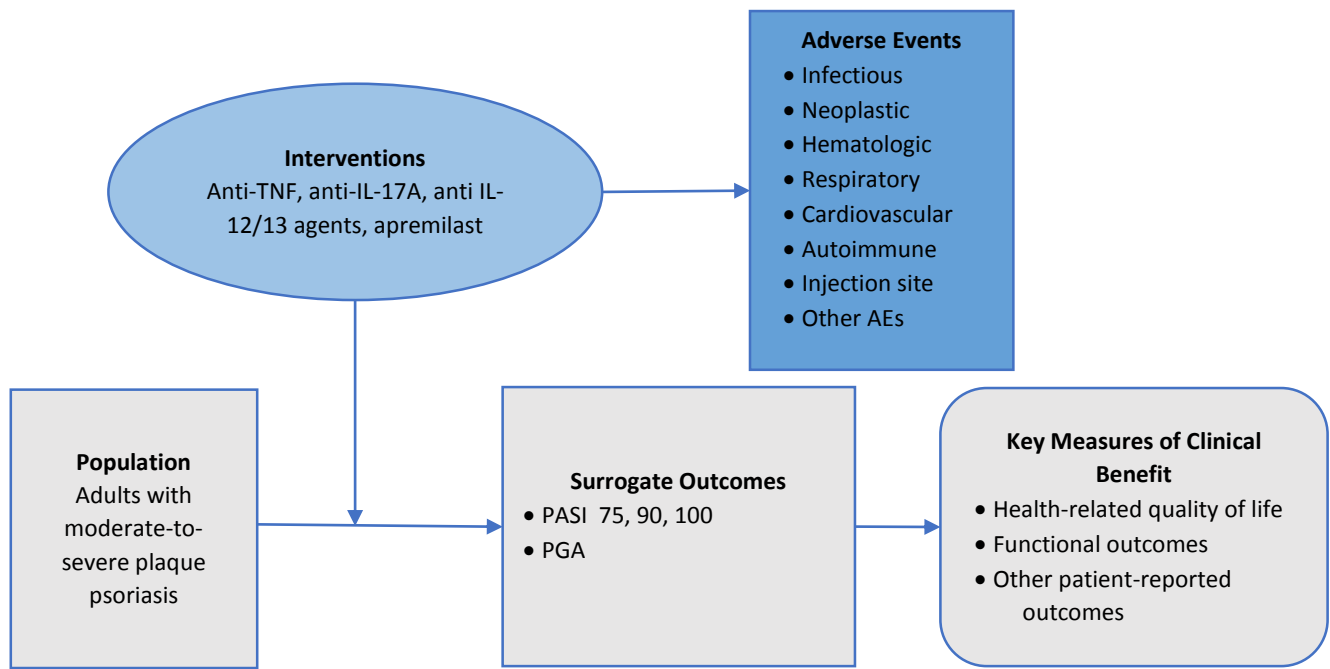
**Adverse Events**
- Infectious
- Neoplastic
- Hematologic
- Respiratory
- Cardiovascular
- Autoimmune
- Injection site
- Other AEs

**Interventions**
Anti-TNF, anti-IL-17A, anti IL-12/13 agents, apremilast

**Population**
Adults with moderate-to-severe plaque psoriasis

**Surrogate Outcomes**
- PASI 75, 90, 100
- PGA

**Key Measures of Clinical Benefit**
- Health-related quality of life
- Functional outcomes
- Other patient-reported outcomes